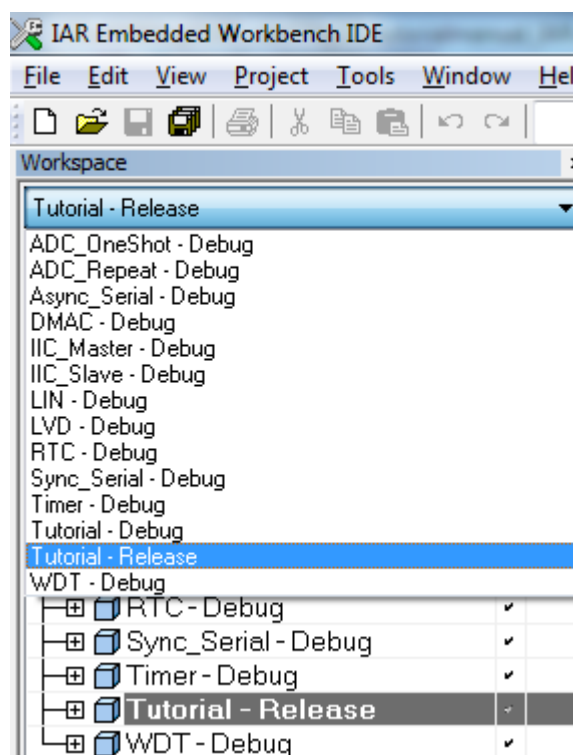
IAR Embedded Workbench IDE

File Edit View Project Tools Window Hel

Workspace

Tutorial - Release

ADC_OneShot - Debug
ADC_Repeat - Debug
Async_Serial - Debug
DMAC - Debug
IIC_Master - Debug
IIC_Slave - Debug
LIN - Debug
LVD - Debug
RTC - Debug
Sync_Serial - Debug
Timer - Debug
Tutorial - Debug
Tutorial - Release
WDT - Debug

RTC - Debug ✓
Sync_Serial - Debug ✓
Timer - Debug ✓
Tutorial - Release ✓
WDT - Debug ✓